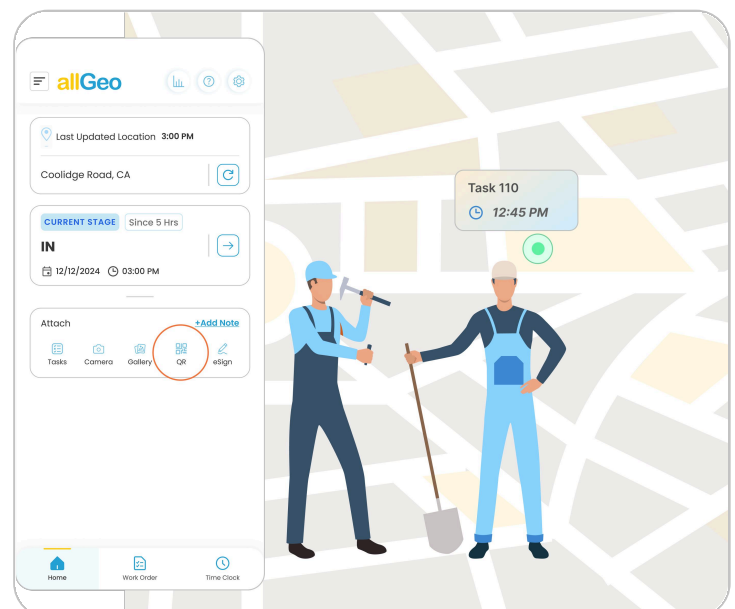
allGeo

Last Updated Location 3:00 PM

Coolidge Road, CA

CURRENT STAGE Since 5 Hrs

IN

12/12/2024 03:00 PM

Attach +Add Note

Tasks Camera Gallery QR eSign

Home Work Order Time Clock

Task 110

12:45 PM